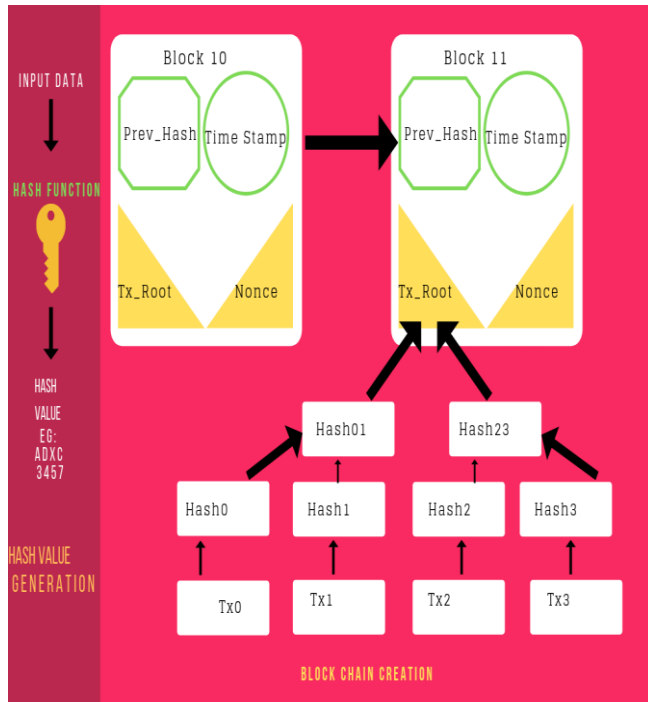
INPUT DATA

HASH FUNCTION

HASH VALUE EG: ADXC 3457

HASH VALUE GENERATION

Block 10

Prev_Hash

Time Stamp

Tx_Root

Nonce

Block 11

Prev_Hash

Time Stamp

Tx_Root

Nonce

Hash01

Hash23

Hash0

Hash1

Hash2

Hash3

Tx0

Tx1

Tx2

Tx3

BLOCK CHAIN CREATION